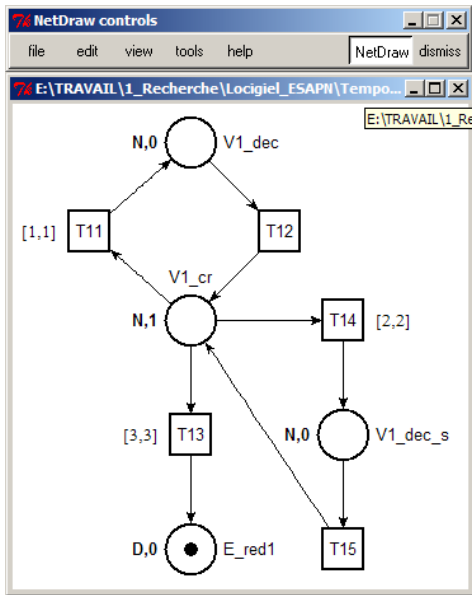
NetDraw controls

file edit view tools help NetDraw dismiss

E:\TRAVAIL\1_Recherche\Locigiel_ESAPN\Tempo...

E:\TRAVAIL\1_Re

N,0 V1_dec

[1,1] T11

T12

V1_cr

N,1

T14 [2,2]

[3,3] T13

N,0 V1_dec_s

D,0 E_red1

T15